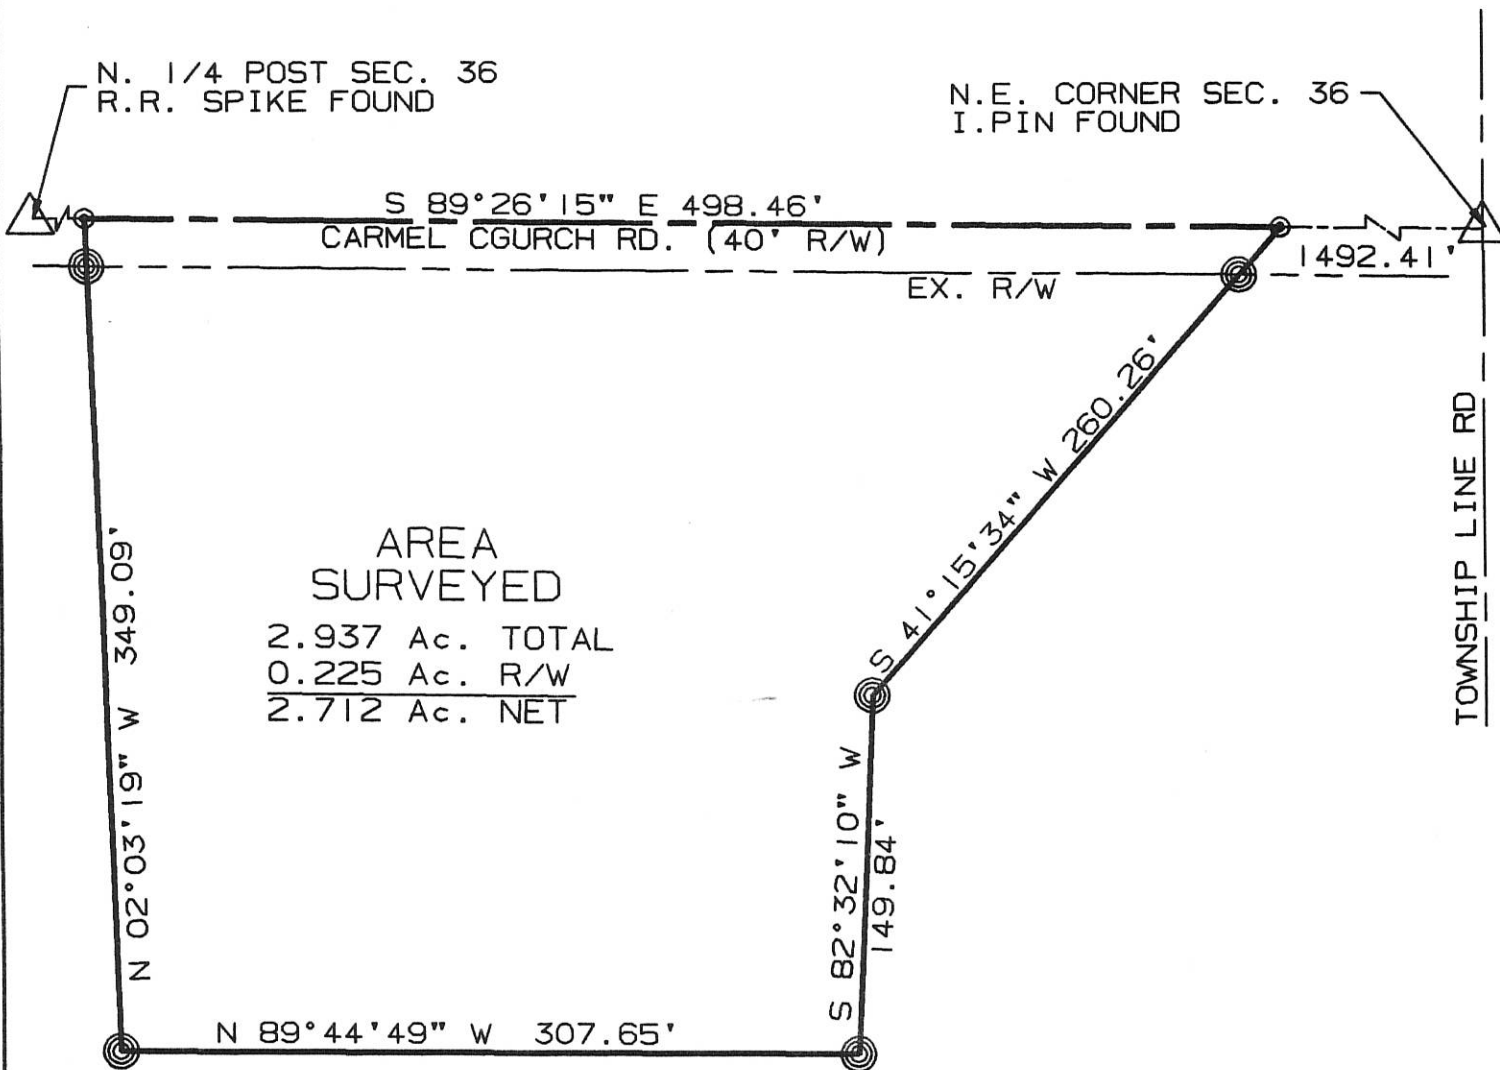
N. 1/4 POST SEC. 36
R.R. SPIKE FOUND

N.E. CORNER SEC. 36
I.PIN FOUND

S 89°26'15" E 498.46'
CARMEL CGURCH RD. (40' R/W)

1492.41'

EX. R/W

S 41°15'34" W 260.26'

TOWNSHIP LINE RD

AREA
SURVEYED
2.937 Ac. TOTAL
0.225 Ac. R/W
2.712 Ac. NET

N 02°03'19" W 349.09'

S 82°32'10" W
149.84'

N 89°44'49" W 307.65'